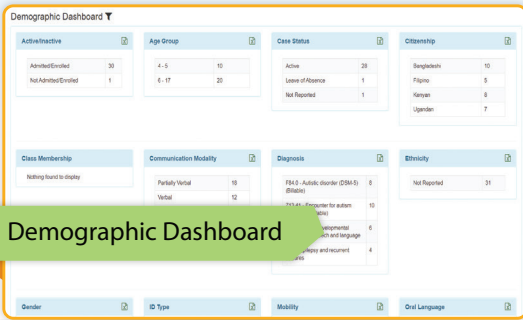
Demographic Dashboard

Active/Inactive

| Admitted/Enrolled | 30 |
|---|---|
| Not Admitted/Enrolled | 1 |

Age Group

| 4 - 5 | 10 |
|---|---|
| 6 - 17 | 20 |

Case Status

| Active | 28 |
|---|---|
| Leave of Absence | 1 |
| Not Reported | 1 |

Citizenship

| Bangladeshi | 10 |
|---|---|
| Filipino | 5 |
| Kenyan | 8 |
| Ugandan | 7 |

Class Membership

Nothing found to display

Communication Modality

| Partially Verbal | 18 |
|---|---|
| Verbal | 12 |

Diagnosis

| F84.0 - Autistic disorder (DSM-5) (Billable) | 8 |
|---|---|
| Z13.41 - Encounter for autism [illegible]able) | 10 |
| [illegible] developmental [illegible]ch and language | 6 |
| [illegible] epsy and recurrent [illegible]ures | 4 |

Ethnicity

| Not Reported | 31 |
|---|---|

Demographic Dashboard

Gender

ID Type

Mobility

Oral Language